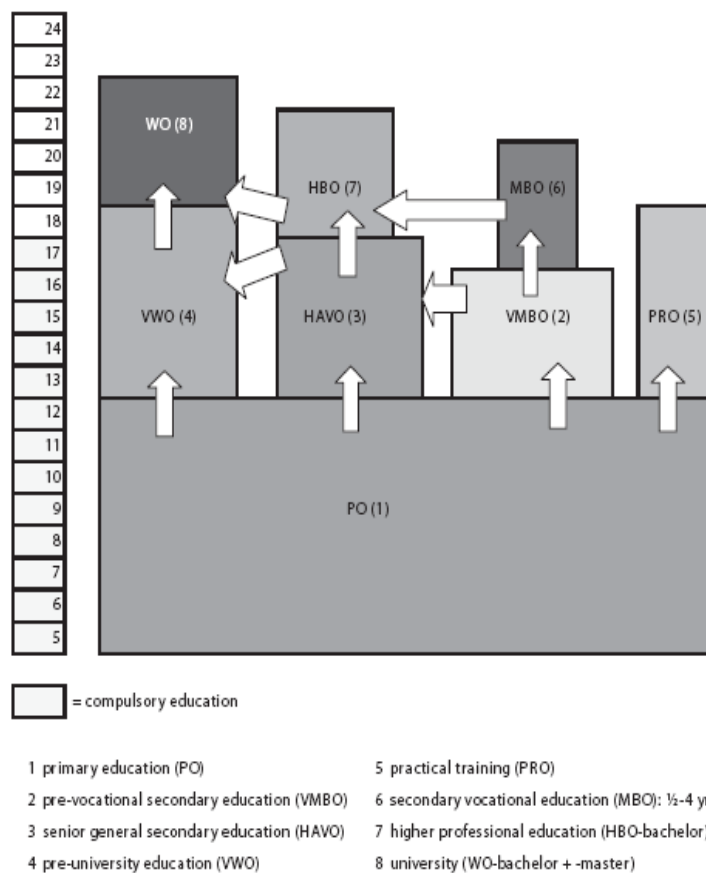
24
23
22
21
20
19
18
17
16
15
14
13
12
11
10
9
8
7
6
5

WO (8)
HBO (7)
MBO (6)
VWO (4)
HAVO (3)
VMBO (2)
PRO (5)
PO (1)

= compulsory education

1 primary education (PO)
2 pre-vocational secondary education (VMBO)
3 senior general secondary education (HAVO)
4 pre-university education (VWO)

5 practical training (PRO)
6 secondary vocational education (MBO): ½-4 y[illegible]
7 higher professional education (HBO-bachelor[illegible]
8 university (WO-bachelor + -master)